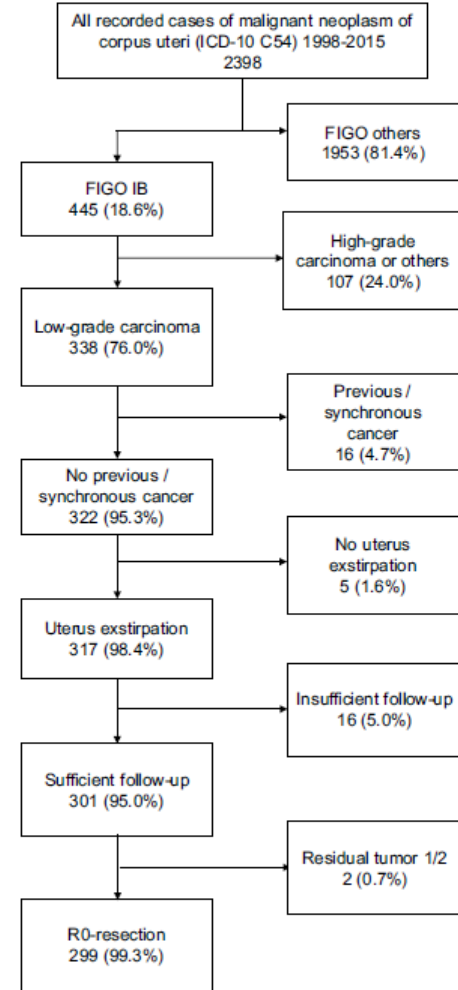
All recorded cases of malignant neoplasm of corpus uteri (ICD-10 C54) 1998-2015
2398

FIGO others
1953 (81.4%)

FIGO IB
445 (18.6%)

High-grade carcinoma or others
107 (24.0%)

Low-grade carcinoma
338 (76.0%)

Previous / synchronous cancer
16 (4.7%)

No previous / synchronous cancer
322 (95.3%)

No uterus exstirpation
5 (1.6%)

Uterus exstirpation
317 (98.4%)

Insufficient follow-up
16 (5.0%)

Sufficient follow-up
301 (95.0%)

Residual tumor 1/2
2 (0.7%)

R0-resection
299 (99.3%)